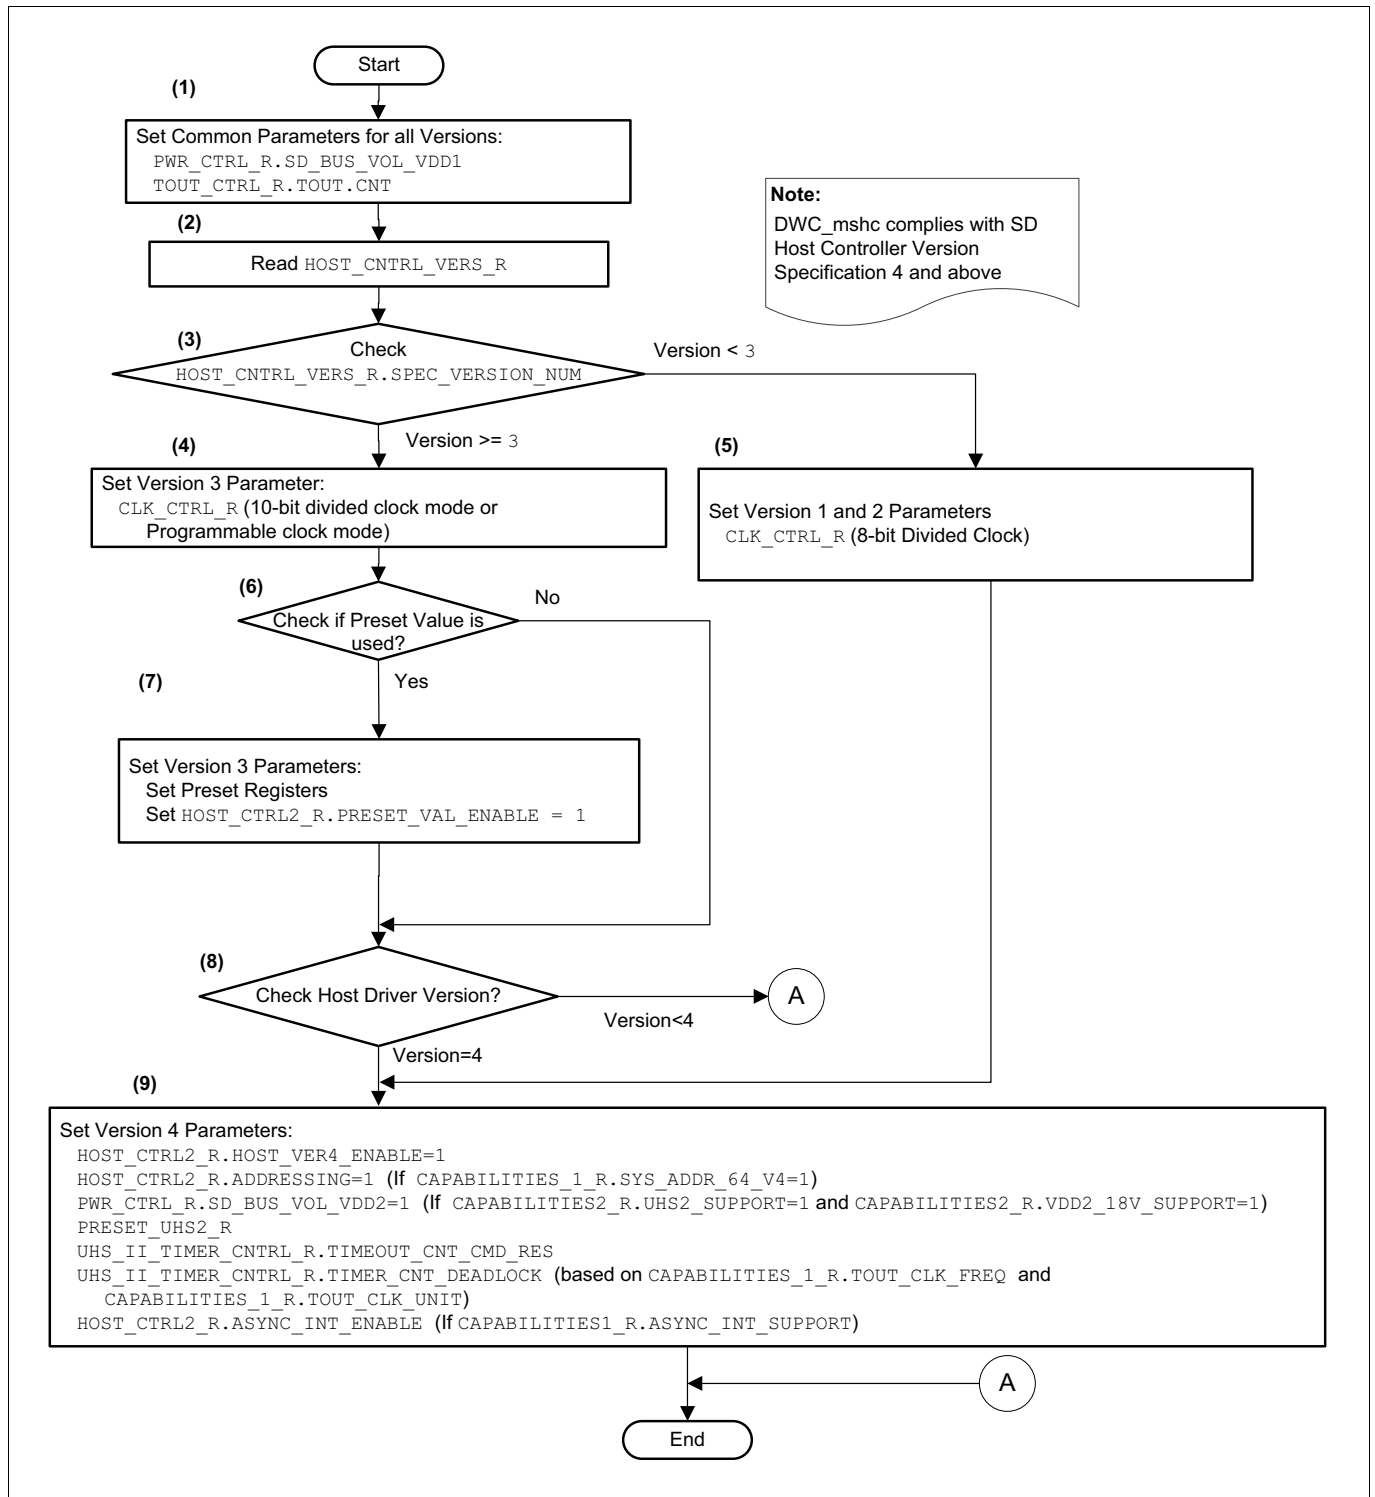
Start

(1)

Set Common Parameters for all Versions:
PWR_CTRL_R.SD_BUS_VOL_VDD1
TOUT_CTRL_R.TOUT.CNT

Note:
DWC_mshc complies with SD Host Controller Version Specification 4 and above

(2)

Read HOST_CNTRL_VERS_R

(3)

Check
HOST_CNTRL_VERS_R.SPEC_VERSION_NUM

Version < 3

Version >= 3

(4)

Set Version 3 Parameter:
CLK_CTRL_R (10-bit divided clock mode or Programmable clock mode)

(5)

Set Version 1 and 2 Parameters
CLK_CTRL_R (8-bit Divided Clock)

(6)

Check if Preset Value is used?

No

(7)

Yes

Set Version 3 Parameters:
Set Preset Registers
Set HOST_CTRL2_R.PRESET_VAL_ENABLE = 1

(8)

Check Host Driver Version?

A

Version<4

Version=4

(9)

Set Version 4 Parameters:
HOST_CTRL2_R.HOST_VER4_ENABLE=1
HOST_CTRL2_R.ADDRESSING=1 (If CAPABILITIES_1_R.SYS_ADDR_64_V4=1)
PWR_CTRL_R.SD_BUS_VOL_VDD2=1 (If CAPABILITIES2_R.UHS2_SUPPORT=1 and CAPABILITIES2_R.VDD2_18V_SUPPORT=1)
PRESET_UHS2_R
UHS_II_TIMER_CNTRL_R.TIMEOUT_CNT_CMD_RES
UHS_II_TIMER_CNTRL_R.TIMER_CNT_DEADLOCK (based on CAPABILITIES_1_R.TOUT_CLK_FREQ and CAPABILITIES_1_R.TOUT_CLK_UNIT)
HOST_CTRL2_R.ASYNC_INT_ENABLE (If CAPABILITIES1_R.ASYNC_INT_SUPPORT)

A

End